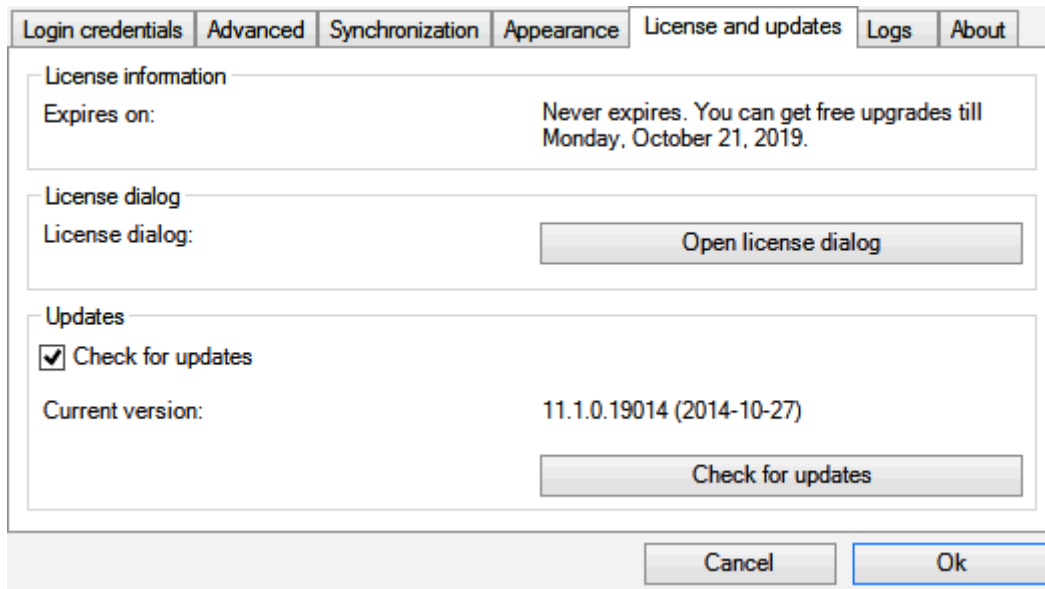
Login credentials | Advanced | Synchronization | Appearance | License and updates | Logs | About

License information

Expires on:

Never expires. You can get free upgrades till Monday, October 21, 2019.

License dialog

License dialog:

Open license dialog

Updates

Check for updates

Current version:

11.1.0.19014 (2014-10-27)

Check for updates

Cancel

Ok